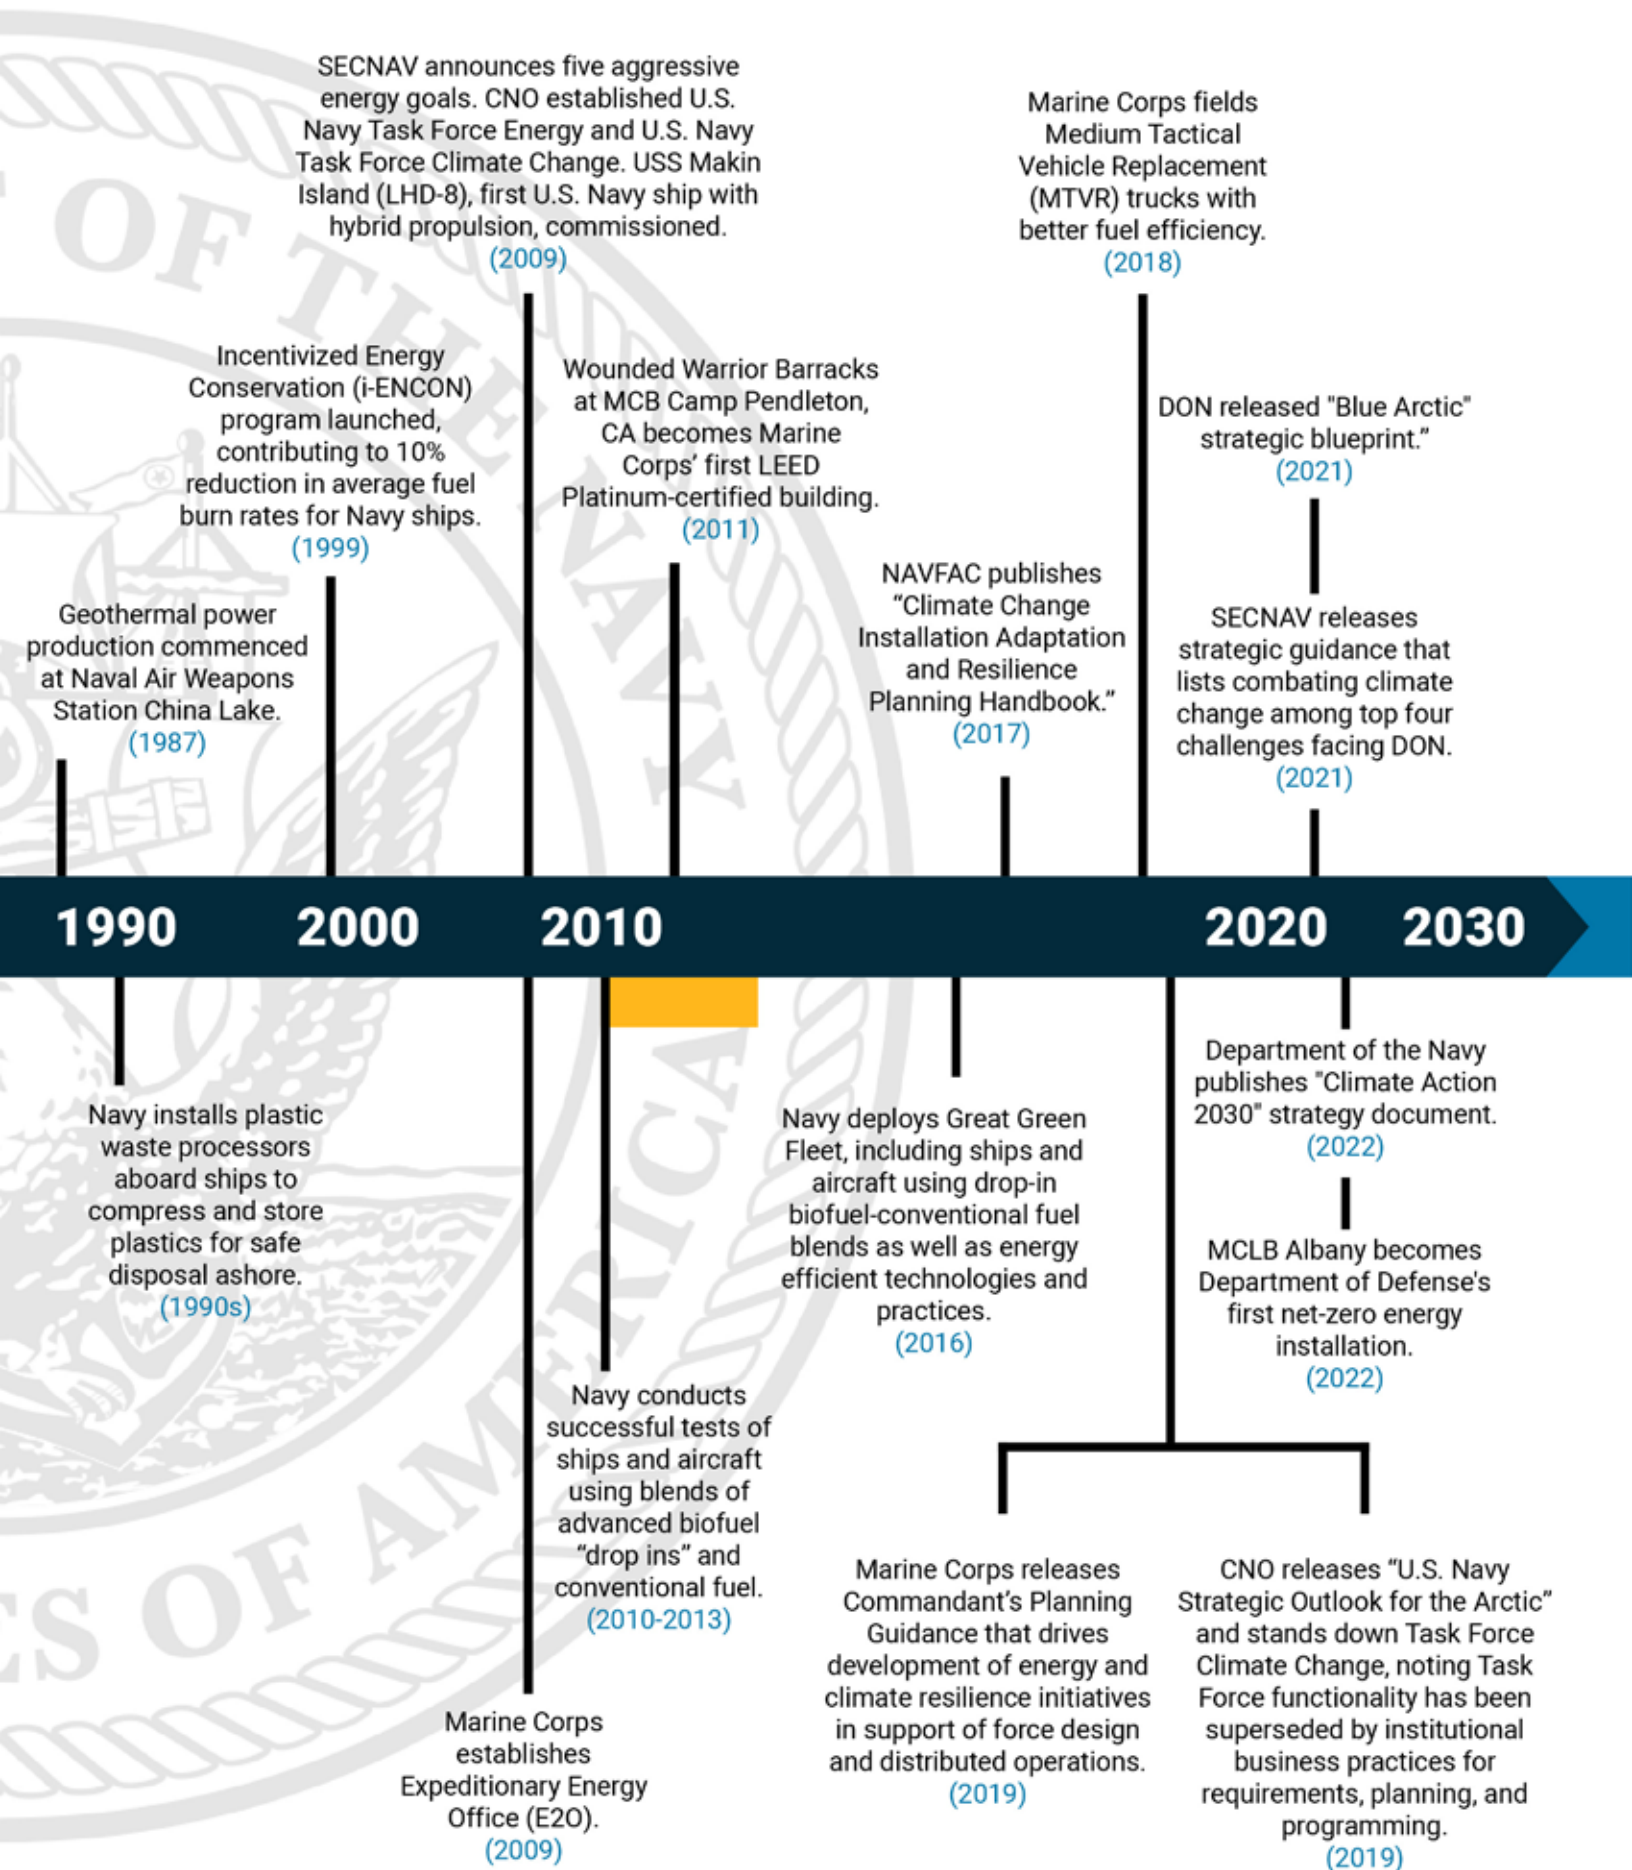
SECNAV announces five aggressive energy goals. CNO established U.S. Navy Task Force Energy and U.S. Navy Task Force Climate Change. USS Makin Island (LHD-8), first U.S. Navy ship with hybrid propulsion, commissioned. (2009)

Marine Corps fields Medium Tactical Vehicle Replacement (MTVR) trucks with better fuel efficiency. (2018)

Incentivized Energy Conservation (i-ENCON) program launched, contributing to 10% reduction in average fuel burn rates for Navy ships. (1999)

Wounded Warrior Barracks at MCB Camp Pendleton, CA becomes Marine Corps' first LEED Platinum-certified building. (2011)

DON released "Blue Arctic" strategic blueprint." (2021)

Geothermal power production commenced at Naval Air Weapons Station China Lake. (1987)

NAVFAC publishes "Climate Change Installation Adaptation and Resilience Planning Handbook." (2017)

SECNAV releases strategic guidance that lists combating climate change among top four challenges facing DON. (2021)

1990 2000 2010 2020 2030

Department of the Navy publishes "Climate Action 2030" strategy document. (2022)

Navy installs plastic waste processors aboard ships to compress and store plastics for safe disposal ashore. (1990s)

Navy deploys Great Green Fleet, including ships and aircraft using drop-in biofuel-conventional fuel blends as well as energy efficient technologies and practices. (2016)

MCLB Albany becomes Department of Defense's first net-zero energy installation. (2022)

Navy conducts successful tests of ships and aircraft using blends of advanced biofuel "drop ins" and conventional fuel. (2010-2013)

Marine Corps releases Commandant's Planning Guidance that drives development of energy and climate resilience initiatives in support of force design and distributed operations. (2019)

CNO releases "U.S. Navy Strategic Outlook for the Arctic" and stands down Task Force Climate Change, noting Task Force functionality has been superseded by institutional business practices for requirements, planning, and programming. (2019)

Marine Corps establishes Expeditionary Energy Office (E2O). (2009)